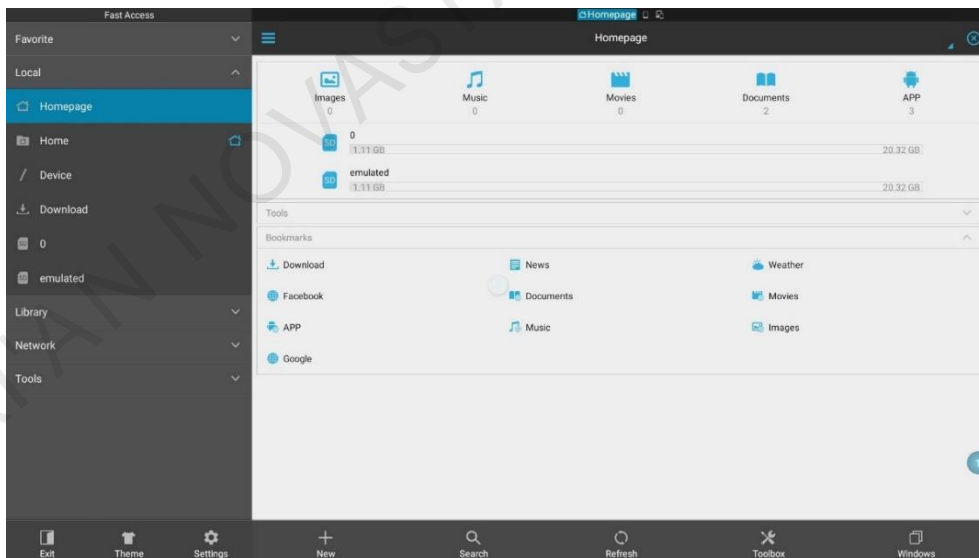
Fast Access
Favorite
Local
Homepage
Home
Device
Download
0
emulated
Library
Network
Tools

Homepage

Homepage

Images
0
Music
0
Movies
0
Documents
2
APP
3

0
1.11 GB
20.32 GB
emulated
1.11 GB
20.32 GB

Tools
Bookmarks

Download
News
Weather
Facebook
Documents
Movies
APP
Music
Images
Google

Exit
Theme
Settings
New
Search
Refresh
Toolbox
Windows